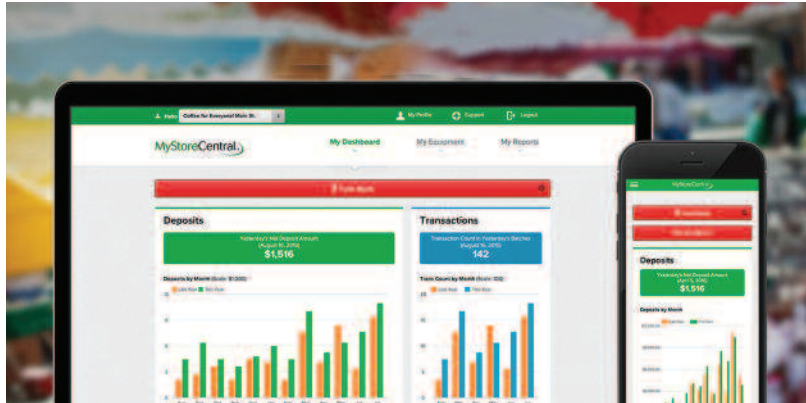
Hello Coffee for Everyone! Main St.

My Profile

Support

Logout

MyStoreCentral

My Dashboard

My Equipment

My Reports

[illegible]

Deposits

Yesterday's Net Deposit Amount (August 16, 2016)

$1,516

Deposits by Month (Scale: $1,000)

Last Year

This Year

Transactions

Transaction Count in Yesterday's Batches (August 16, 2016)

142

Tran Count by Month (Scale: 100)

Last Year

This Year

MyStoreCentral

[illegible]

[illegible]

Deposits

Yesterday's Net Deposit Amount (April 5, 2016)

$1,516

Deposits by Month

Last Year

This Year